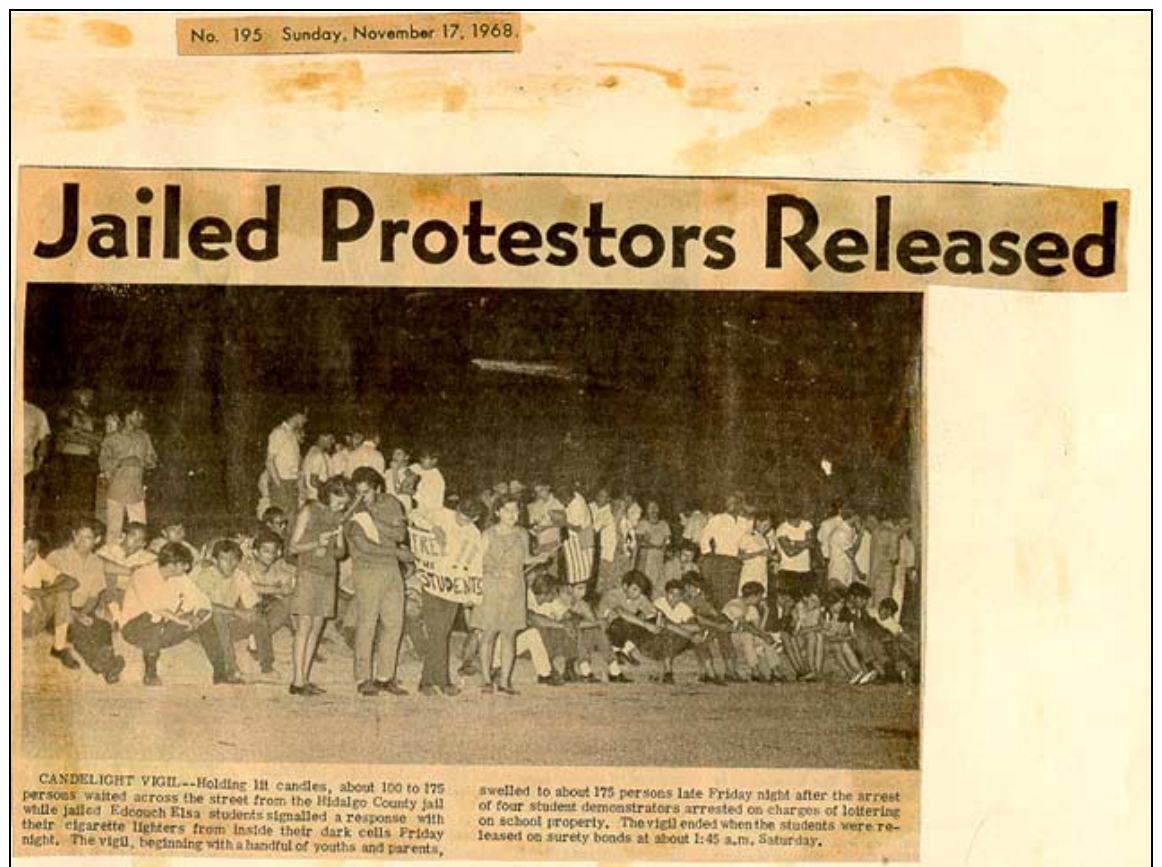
No. 195 Sunday, November 17, 1968.

Jailed Protestors Released

FREE THE STUDENTS

CANDELIGHT VIGIL--Holding lit candles, about 100 to 175 persons waited across the street from the Hidalgo County jail while jailed Edcouch Elsa students signalled a response with their cigarette lighters from inside their dark cells Friday night. The vigil, beginning with a handful of youths and parents, swelled to about 175 persons late Friday night after the arrest of four student demonstrators arrested on charges of loitering on school property. The vigil ended when the students were released on surety bonds at about 1:45 a.m. Saturday.